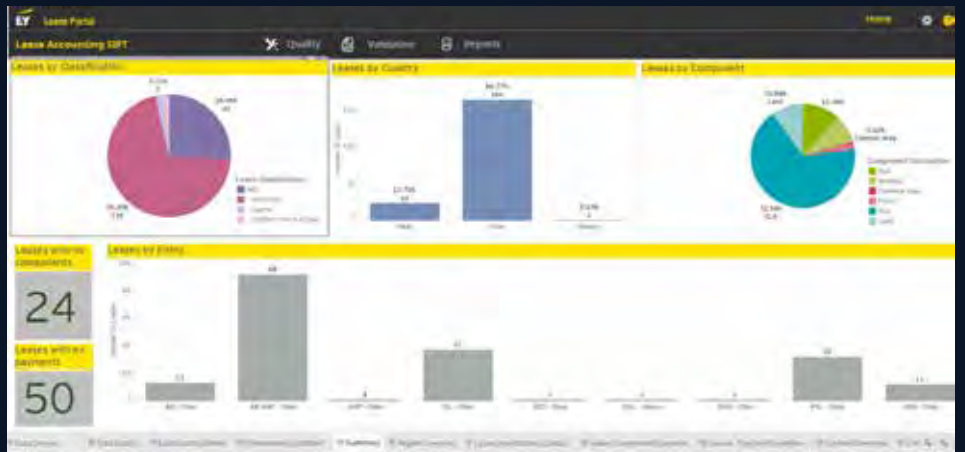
EY Lease Portal

Home

Lease Accounting SIFT

Quality

Validation

Reports

Leases by Classification

Leases by Country

Leases by Component

Leases with no components

24

Leases with no payments

50

Leases by Entity

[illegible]